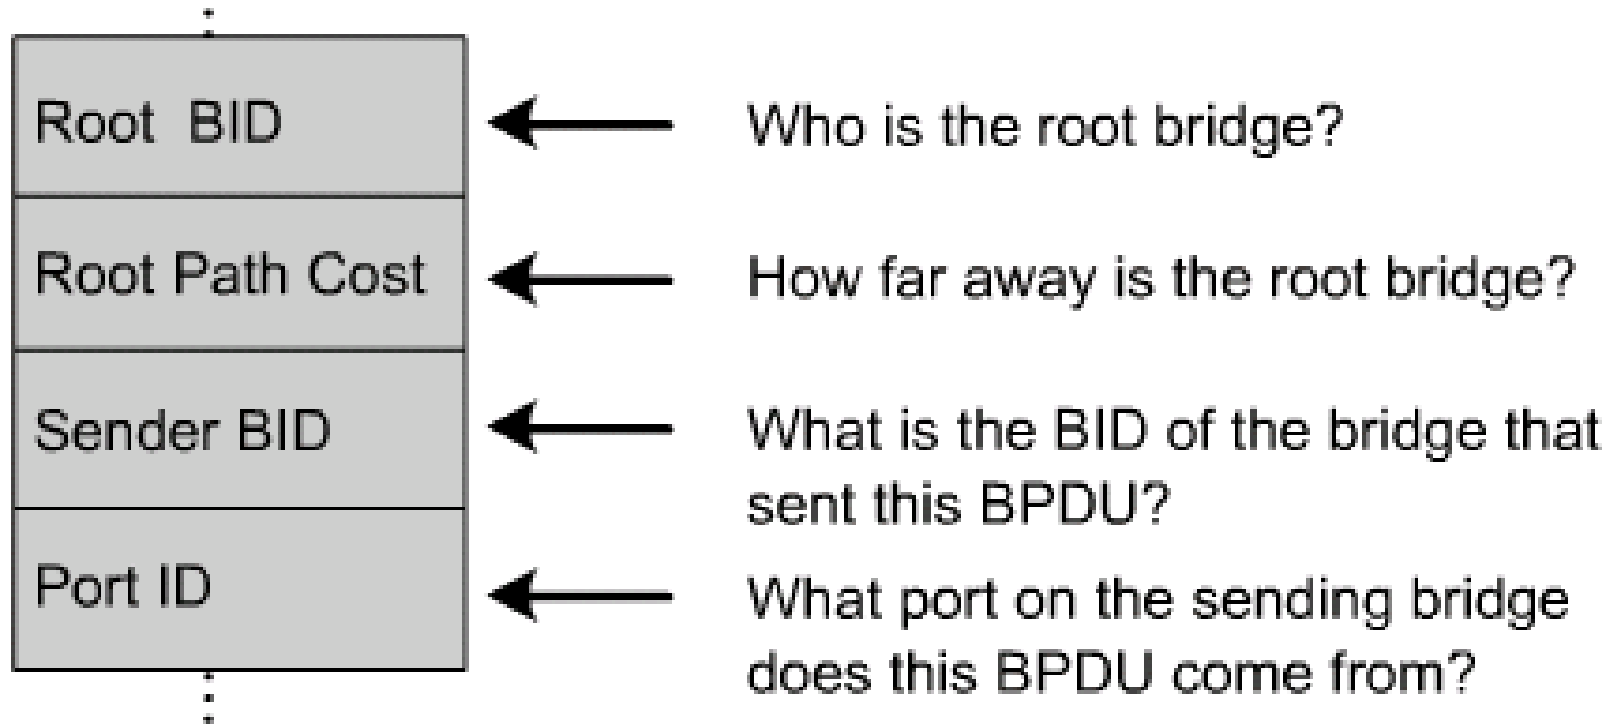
Root BID

Who is the root bridge?

Root Path Cost

How far away is the root bridge?

Sender BID

What is the BID of the bridge that sent this BPDU?

Port ID

What port on the sending bridge does this BPDU come from?